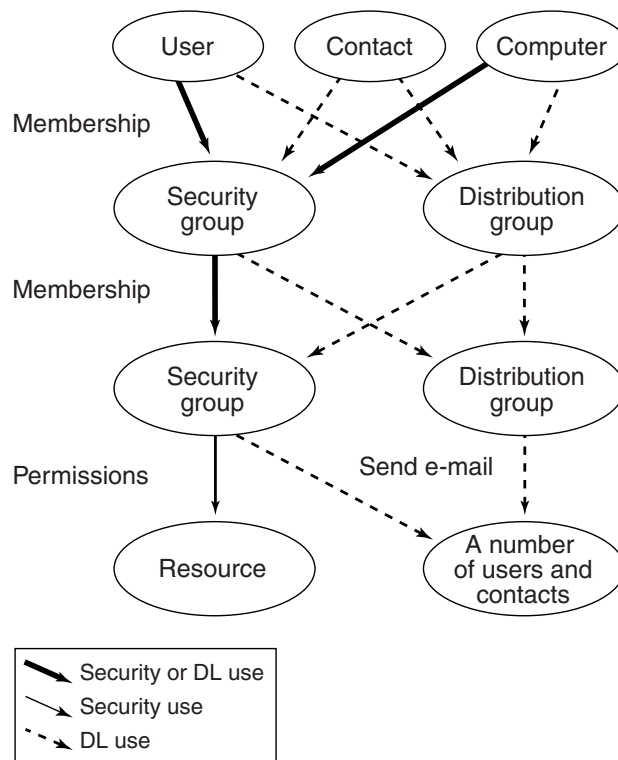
User

Contact

Computer

Membership

Security group

Distribution group

Membership

Security group

Distribution group

Permissions

Send e-mail

Resource

A number of users and contacts

Security or DL use

Security use

DL use